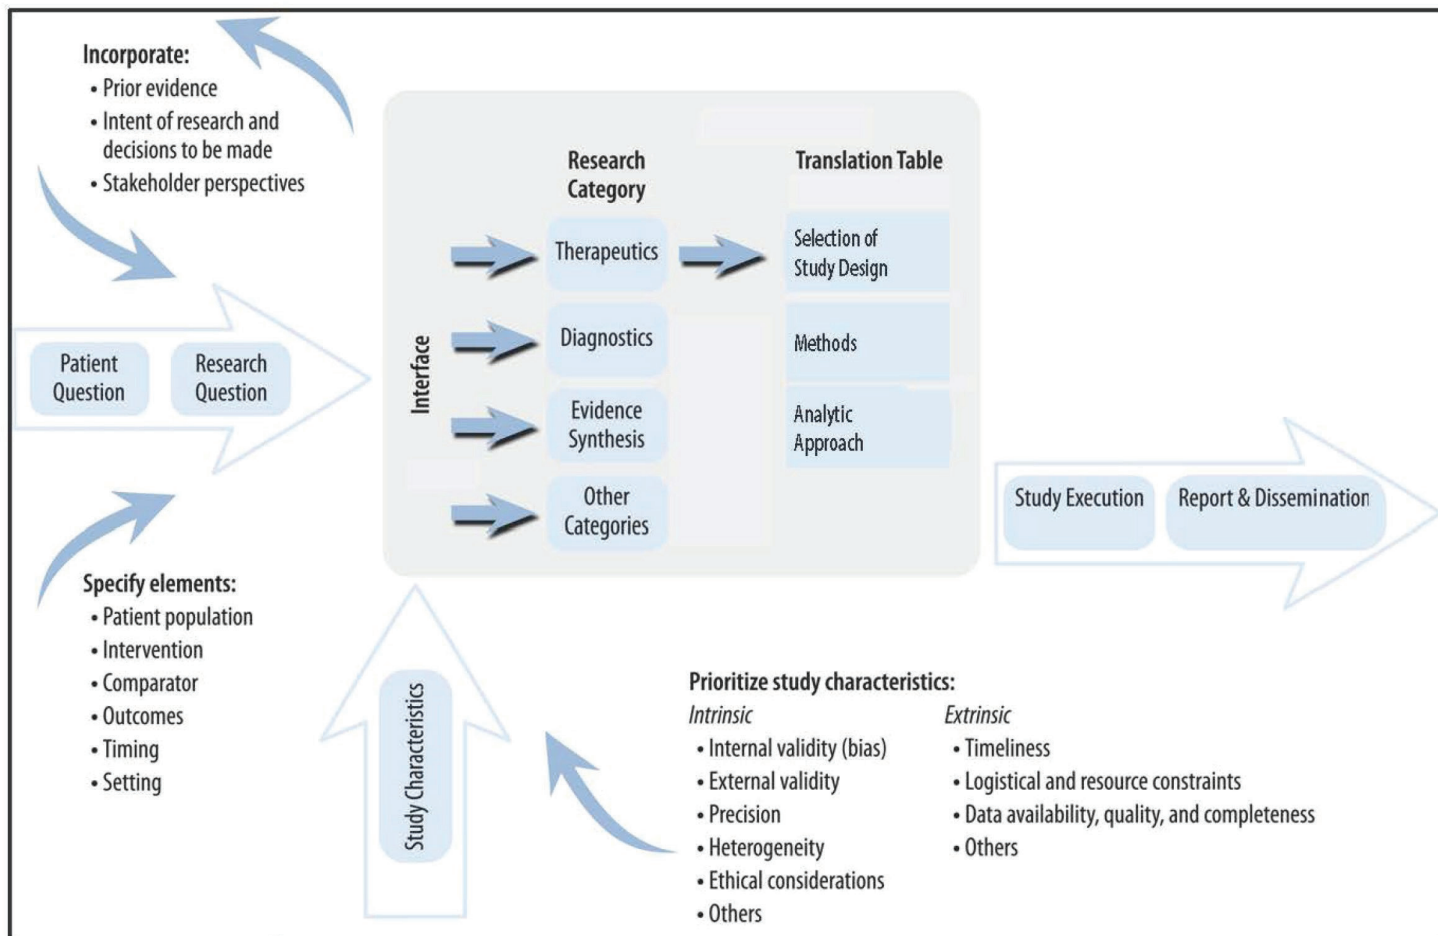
Incorporate:
• Prior evidence
• Intent of research and decisions to be made
• Stakeholder perspectives

Patient Question

Research Question

Specify elements:
• Patient population
• Intervention
• Comparator
• Outcomes
• Timing
• Setting

Interface

Research Category

Therapeutics

Diagnostics

Evidence Synthesis

Other Categories

Translation Table

Selection of Study Design

Methods

Analytic Approach

Study Execution

Report & Dissemination

Study Characteristics

Prioritize study characteristics:

Intrinsic
• Internal validity (bias)
• External validity
• Precision
• Heterogeneity
• Ethical considerations
• Others

Extrinsic
• Timeliness
• Logistical and resource constraints
• Data availability, quality, and completeness
• Others